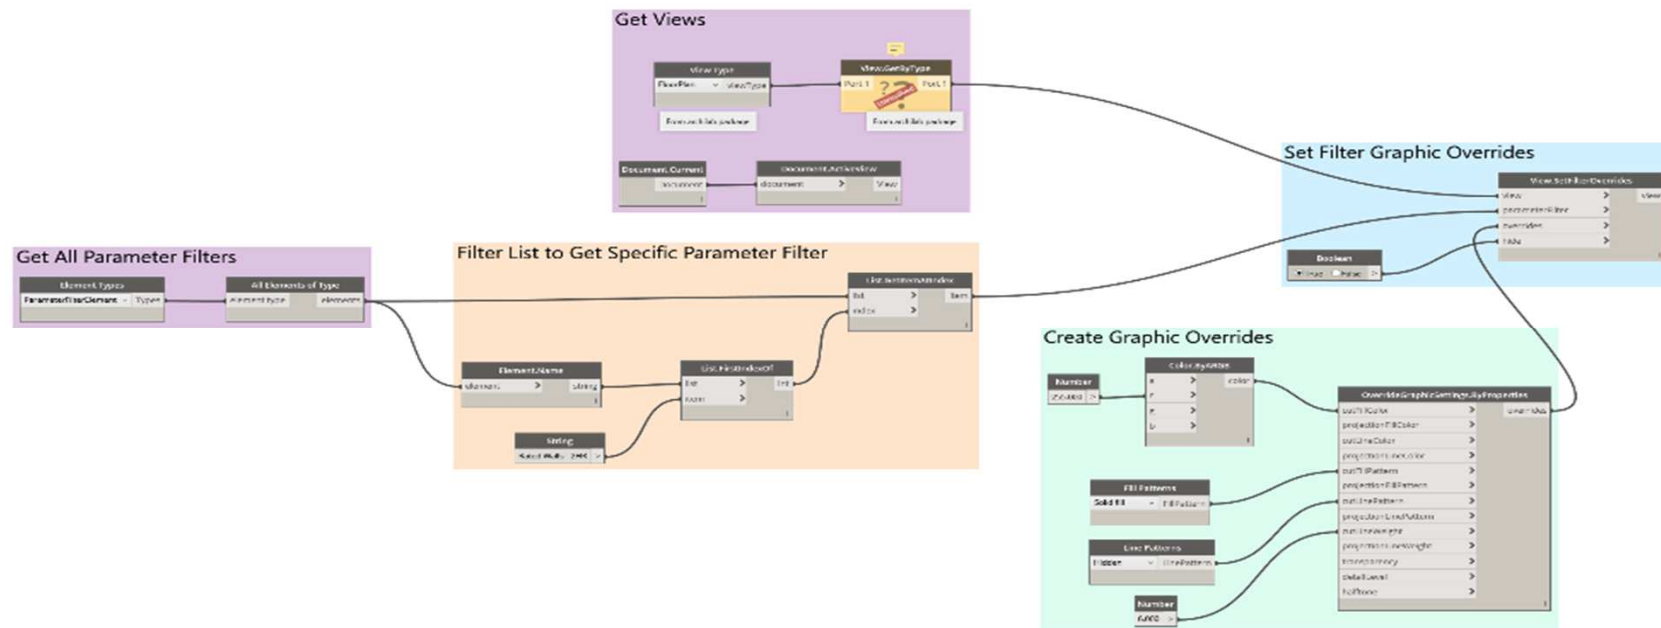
Get Views

View Type
FloorPlan
viewType
From archilab package

View.GetByType
Port 1
Port 1
From archilab package

Document.Current
document

Document.ActiveView
document
View

Set Filter Graphic Overrides

View.SetFilterOverrides
view
parameterFilter
overrides
hide
View

Boolean
True
False

Get All Parameter Filters

Element Types
ParameterFilterElement
Types

All Elements of Type
element type
elements

Filter List to Get Specific Parameter Filter

List.GetItemAtIndex
list
index
item

Element.Name
element
string

List.FirstIndexOf
list
item
int

String
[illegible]

Create Graphic Overrides

Number
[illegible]

Color.ByARGB
a
r
g
b
color

OverrideGraphicSettings.ByProperties
cutFillColor
projectionFillColor
cutLineColor
projectionLineColor
cutFillPattern
projectionFillPattern
cutLinePattern
projectionLinePattern
cutLineWeight
projectionLineWeight
transparency
detailLevel
halftone
overrides

Fill Patterns
Solid fill
FillPattern

Line Patterns
Hidden
LinePattern

Number
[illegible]